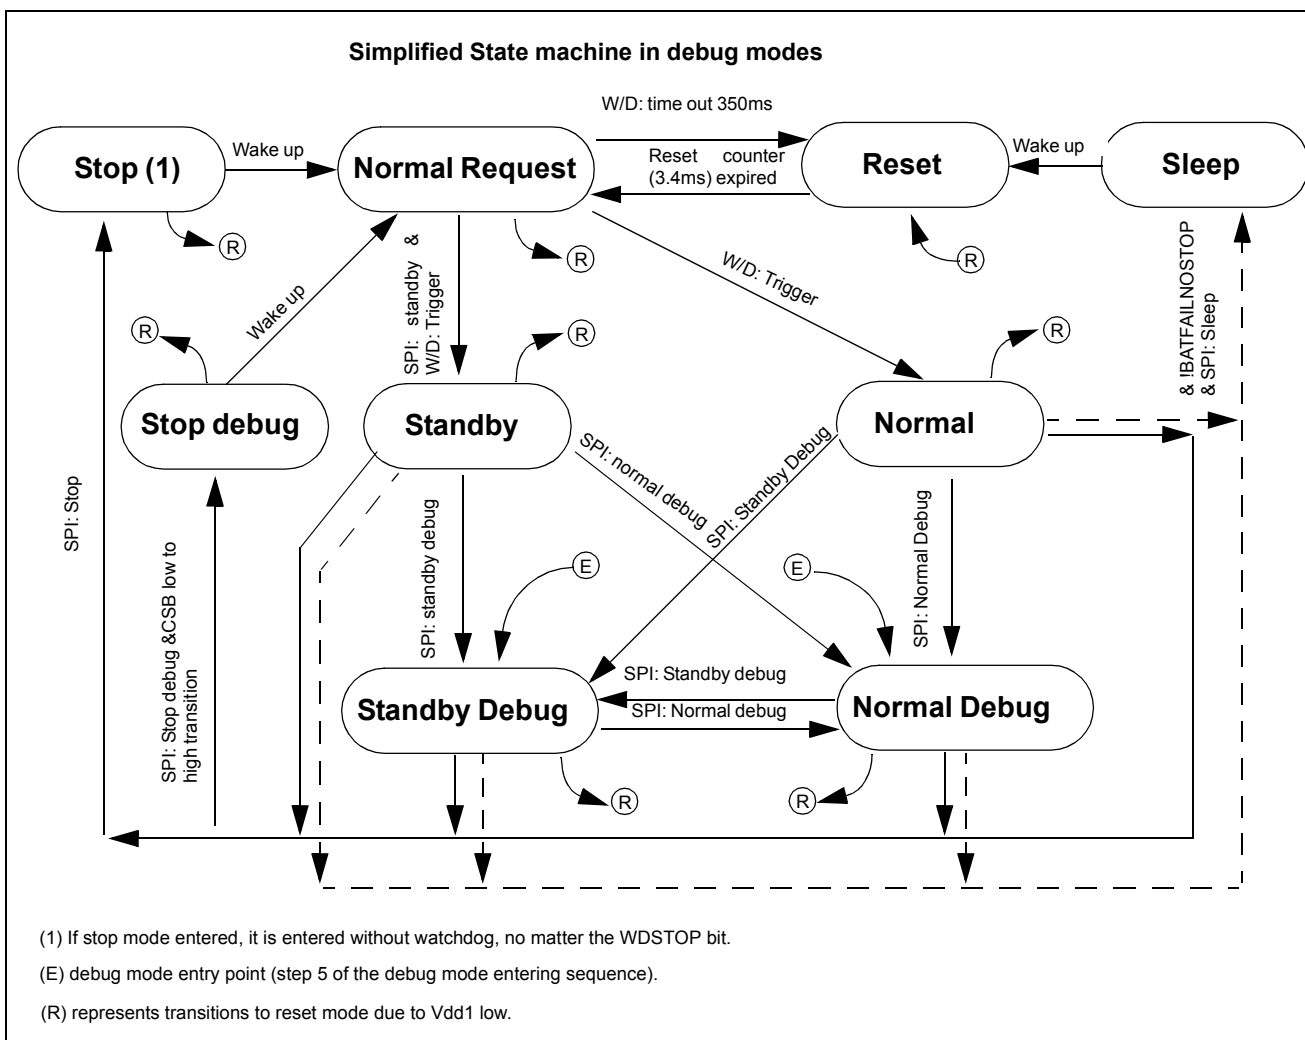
Simplified State machine in debug modes

W/D: time out 350ms

Stop (1)

Wake up

Normal Request

Reset counter (3.4ms) expired

Reset

Wake up

Sleep

R

R

R

& !BATFAILNOSTOP & SPI: Sleep

W/D: Trigger

Wake up

R

SPI: standby & W/D: Trigger

R

R

Stop debug

Standby

Normal

SPI: Stop

SPI: normal debug

SPI: Standby Debug

SPI: Stop debug &CSB low to high transition

SPI: standby debug

E

E

SPI: Normal Debug

SPI: Standby debug

Standby Debug

SPI: Normal debug

Normal Debug

R

R

(1) If stop mode entered, it is entered without watchdog, no matter the WDSTOP bit.

(E) debug mode entry point (step 5 of the debug mode entering sequence).

(R) represents transitions to reset mode due to Vdd1 low.